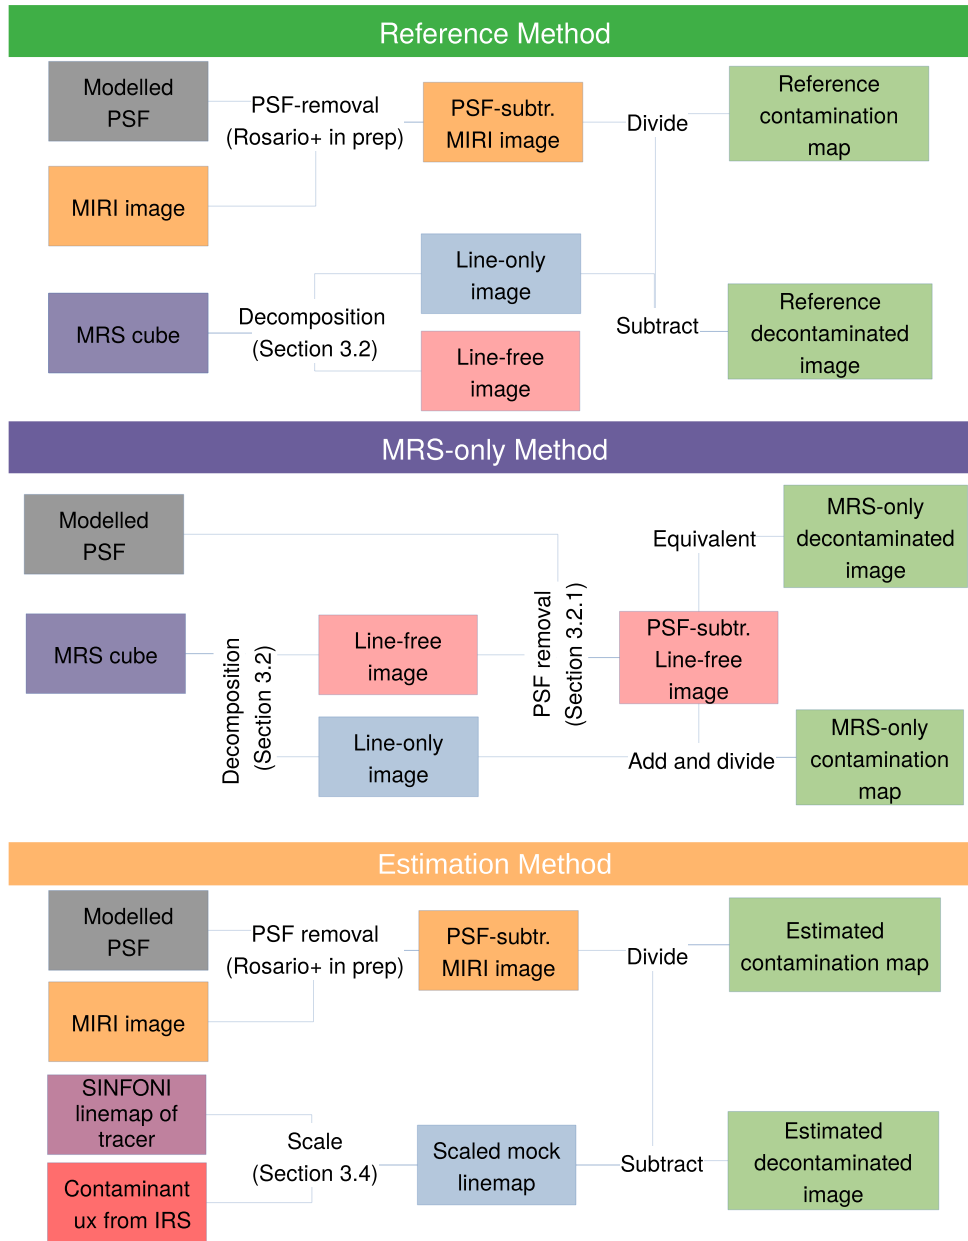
Reference Method

Modelled PSF

PSF-removal (Rosario+ in prep)

PSF-subtr. MIRI image

Divide

Reference contamination map

MIRI image

Line-only image

MRS cube

Decomposition (Section 3.2)

Subtract

Reference decontaminated image

Line-free image

MRS-only Method

Modelled PSF

Equivalent

MRS-only decontaminated image

MRS cube

Decomposition (Section 3.2)

Line-free image

PSF removal (Section 3.2.1)

PSF-subtr. Line-free image

Line-only image

Add and divide

MRS-only contamination map

Estimation Method

Modelled PSF

PSF removal (Rosario+ in prep)

PSF-subtr. MIRI image

Divide

Estimated contamination map

MIRI image

SINFONI linemap of tracer

Scale (Section 3.4)

Scaled mock linemap

Subtract

Estimated decontaminated image

Contaminant ux from IRS